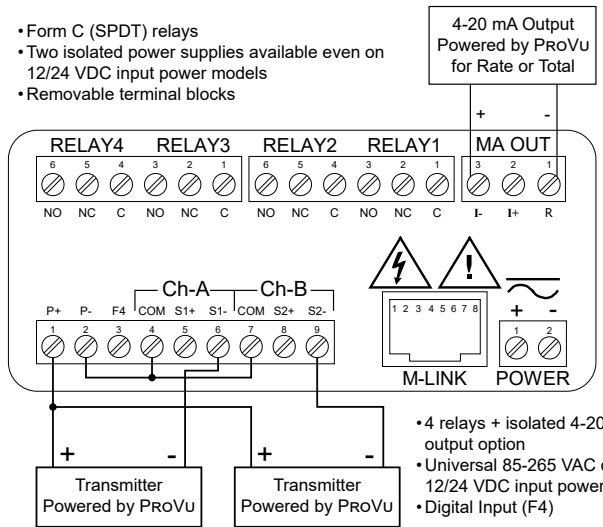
• Form C (SPDT) relays
• Two isolated power supplies available even on 12/24 VDC input power models
• Removable terminal blocks

4-20 mA Output Powered by PROVU for Rate or Total

+ -

RELAY4 RELAY3 RELAY2 RELAY1 MA OUT

6 5 4 3 2 1 6 5 4 3 2 1 3 2 1

NO NC C NO NC C NO NC C NO NC C I- I+ R

Ch-A Ch-B

P+ P- F4 COM S1+ S1- COM S2+ S2-

1 2 3 4 5 6 7 8 9

1 2 3 4 5 6 7 8

+ -

1 2

M-LINK POWER

• 4 relays + isolated 4-20 output option
• Universal 85-265 VAC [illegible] 12/24 VDC input power
• Digital Input (F4)

+ - + -

Transmitter Powered by PROVU

Transmitter Powered by PROVU